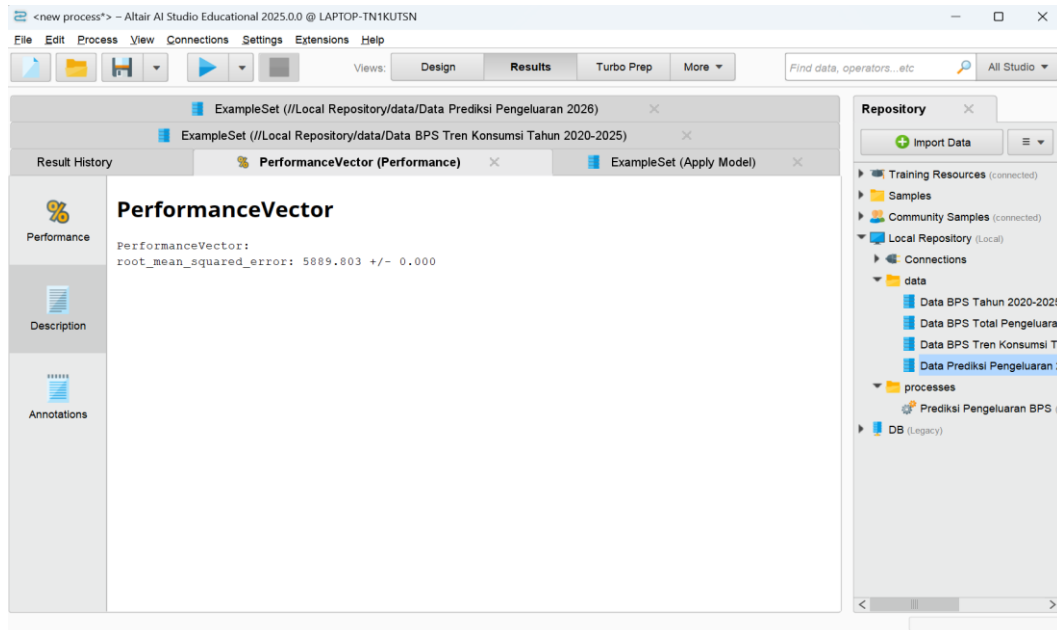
<new process*> – Altair AI Studio Educational 2025.0.0 @ LAPTOP-TN1KUTSN

File Edit Process View Connections Settings Extensions Help

Views: Design Results Turbo Prep More

Find data, operators...etc

All Studio

ExampleSet (//Local Repository/data/Data Prediksi Pengeluaran 2026)

ExampleSet (//Local Repository/data/Data BPS Tren Konsumsi Tahun 2020-2025)

Result History

PerformanceVector (Performance)

ExampleSet (Apply Model)

Performance

Description

Annotations

PerformanceVector

PerformanceVector:
root_mean_squared_error: 5889.803 +/- 0.000

Repository

Import Data

Training Resources (connected)

Samples

Community Samples (connected)

Local Repository (Local)

Connections

data

Data BPS Tahun 2020-2025

Data BPS Total Pengeluara

Data BPS Tren Konsumsi T

Data Prediksi Pengeluaran

processes

Prediksi Pengeluaran BPS

DB (Legacy)